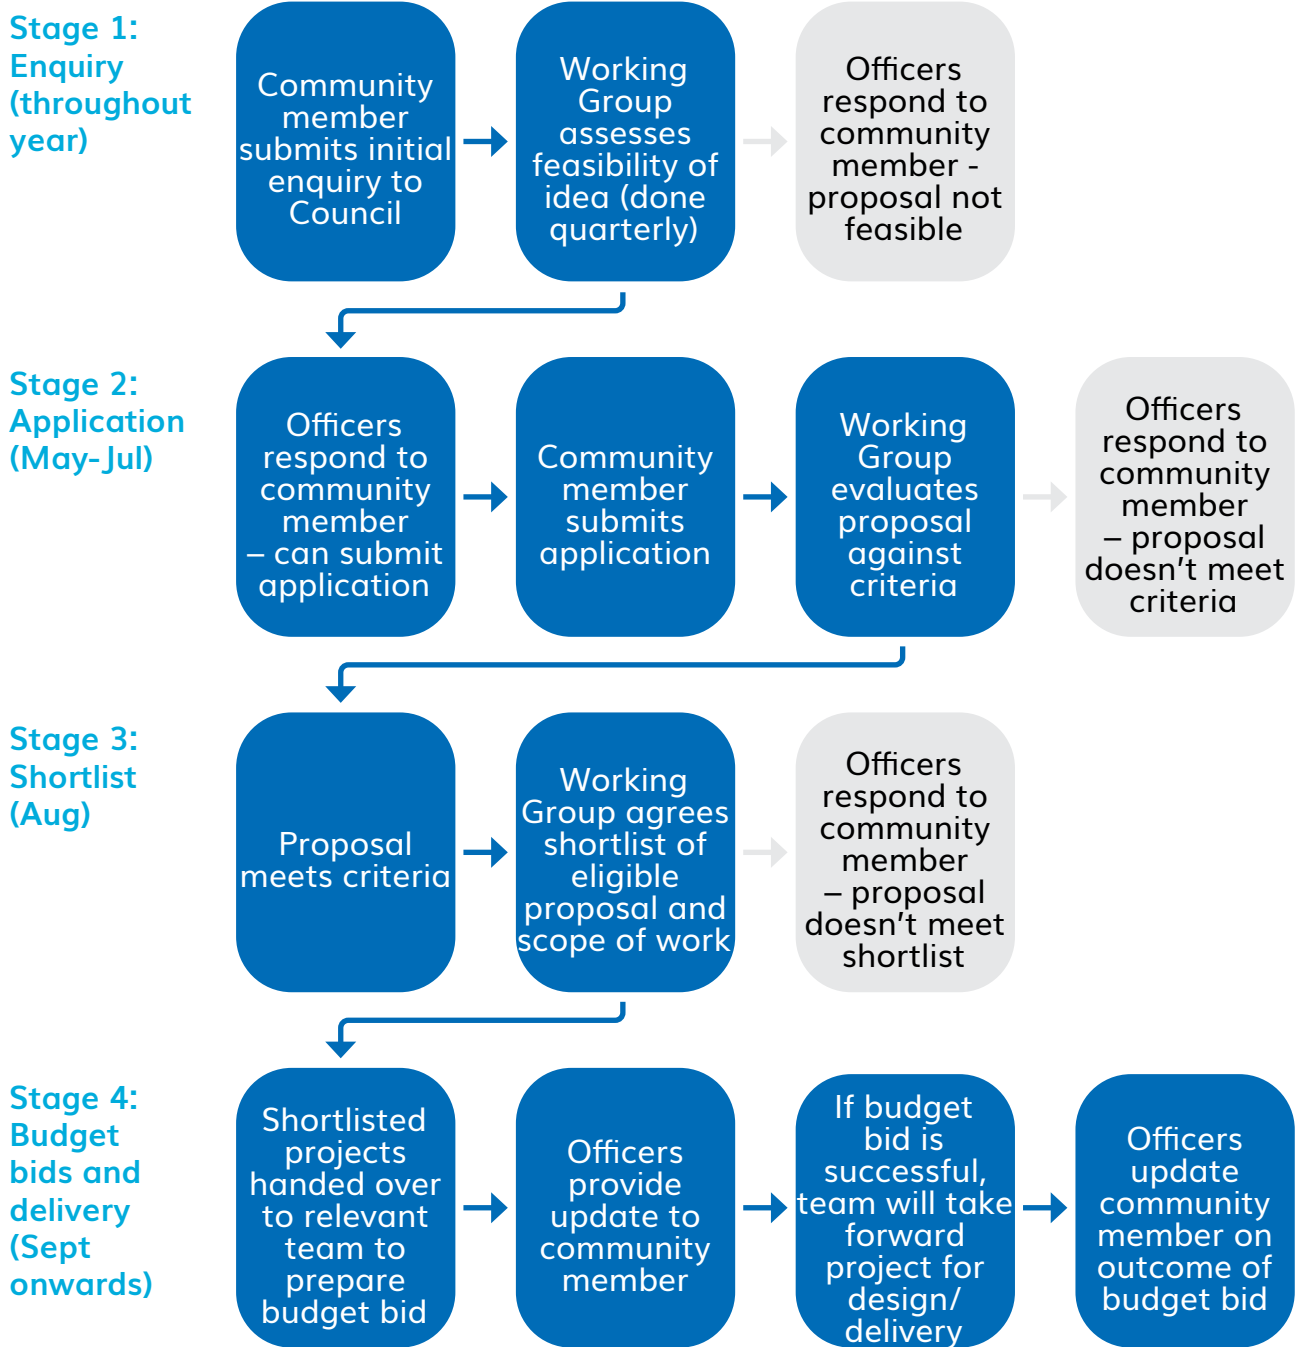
Stage 1: Enquiry (throughout year)

Community member submits initial enquiry to Council

Working Group assesses feasibility of idea (done quarterly)

Officers respond to community member - proposal not feasible

Stage 2: Application (May- Jul)

Officers respond to community member – can submit application

Community member submits application

Working Group evaluates proposal against criteria

Officers respond to community member – proposal doesn't meet criteria

Stage 3: Shortlist (Aug)

Proposal meets criteria

Working Group agrees shortlist of eligible proposal and scope of work

Officers respond to community member – proposal doesn't meet shortlist

Stage 4: Budget bids and delivery (Sept onwards)

Shortlisted projects handed over to relevant team to prepare budget bid

Officers provide update to community member

If budget bid is successful, team will take forward project for design/ delivery

Officers update community member on outcome of budget bid